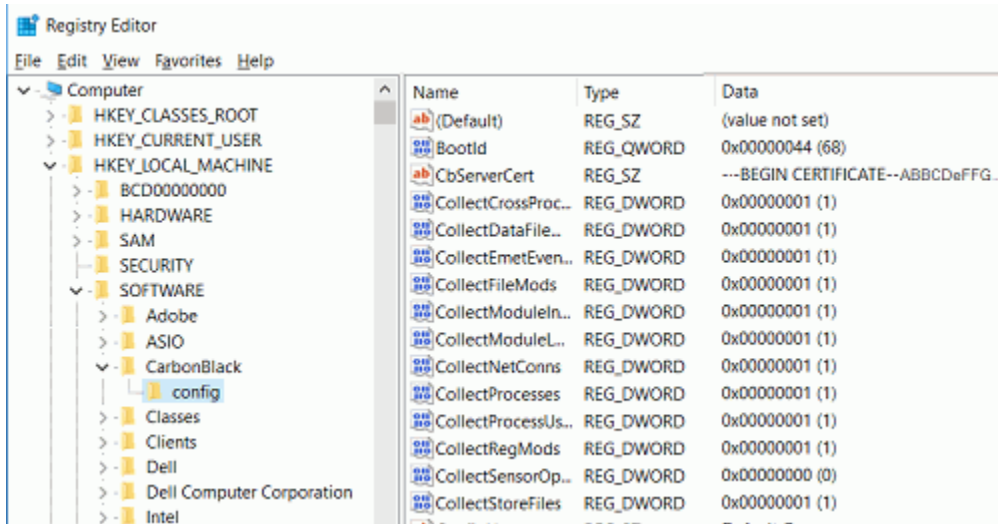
Registry Editor

File Edit View Favorites Help

Computer
HKEY_CLASSES_ROOT
HKEY_CURRENT_USER
HKEY_LOCAL_MACHINE
BCD00000000
HARDWARE
SAM
SECURITY
SOFTWARE
Adobe
ASIO
CarbonBlack
config
Classes
Clients
Dell
Dell Computer Corporation
Intel

| Name | Type | Data |
|---|---|---|
| (Default) | REG_SZ | (value not set) |
| BootId | REG_QWORD | 0x00000044 (68) |
| CbServerCert | REG_SZ | ---BEGIN CERTIFICATE--ABBCDeFFG.. |
| CollectCrossProc... | REG_DWORD | 0x00000001 (1) |
| CollectDataFile... | REG_DWORD | 0x00000001 (1) |
| CollectEmetEven... | REG_DWORD | 0x00000001 (1) |
| CollectFileMods | REG_DWORD | 0x00000001 (1) |
| CollectModuleIn... | REG_DWORD | 0x00000001 (1) |
| CollectModuleL... | REG_DWORD | 0x00000001 (1) |
| CollectNetConns | REG_DWORD | 0x00000001 (1) |
| CollectProcesses | REG_DWORD | 0x00000001 (1) |
| CollectProcessUs... | REG_DWORD | 0x00000001 (1) |
| CollectRegMods | REG_DWORD | 0x00000001 (1) |
| CollectSensorOp... | REG_DWORD | 0x00000000 (0) |
| CollectStoreFiles | REG_DWORD | 0x00000001 (1) |